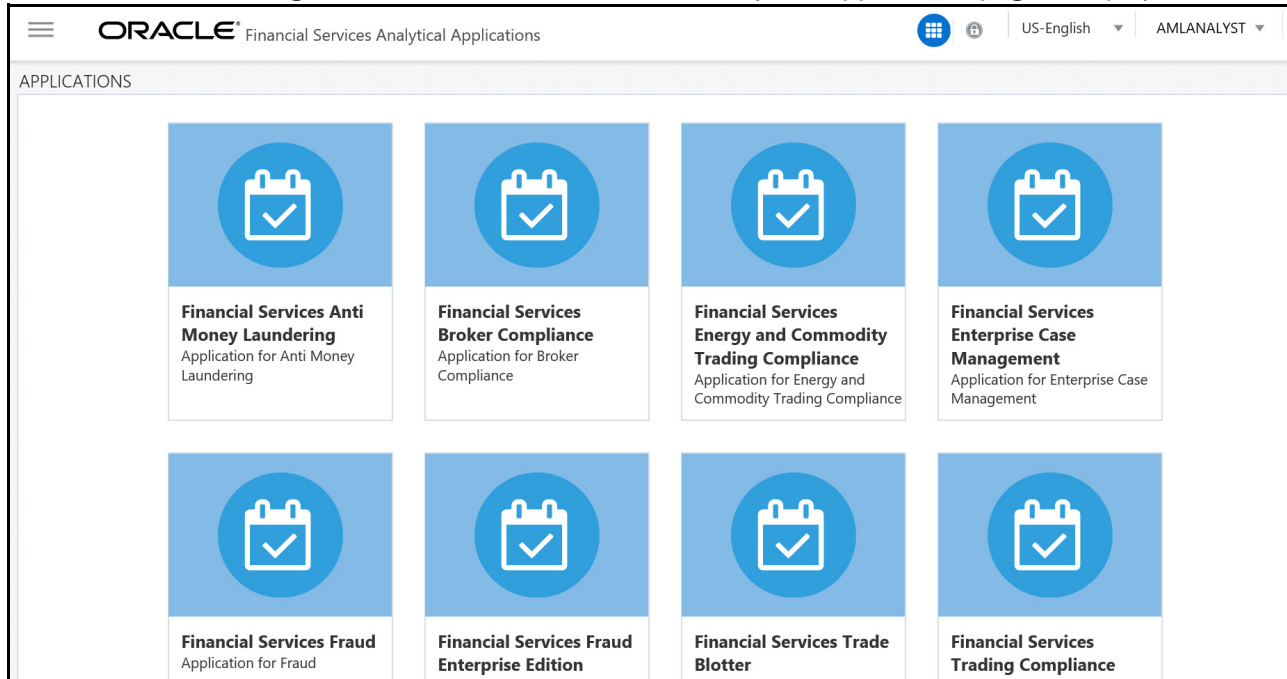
ORACLE® Financial Services Analytical Applications

US-English

AMLANALYST

APPLICATIONS

Financial Services Anti Money Laundering
Application for Anti Money Laundering

Financial Services Broker Compliance
Application for Broker Compliance

Financial Services Energy and Commodity Trading Compliance
Application for Energy and Commodity Trading Compliance

Financial Services Enterprise Case Management
Application for Enterprise Case Management

Financial Services Fraud
Application for Fraud

Financial Services Fraud Enterprise Edition

Financial Services Trade Blotter

Financial Services Trading Compliance